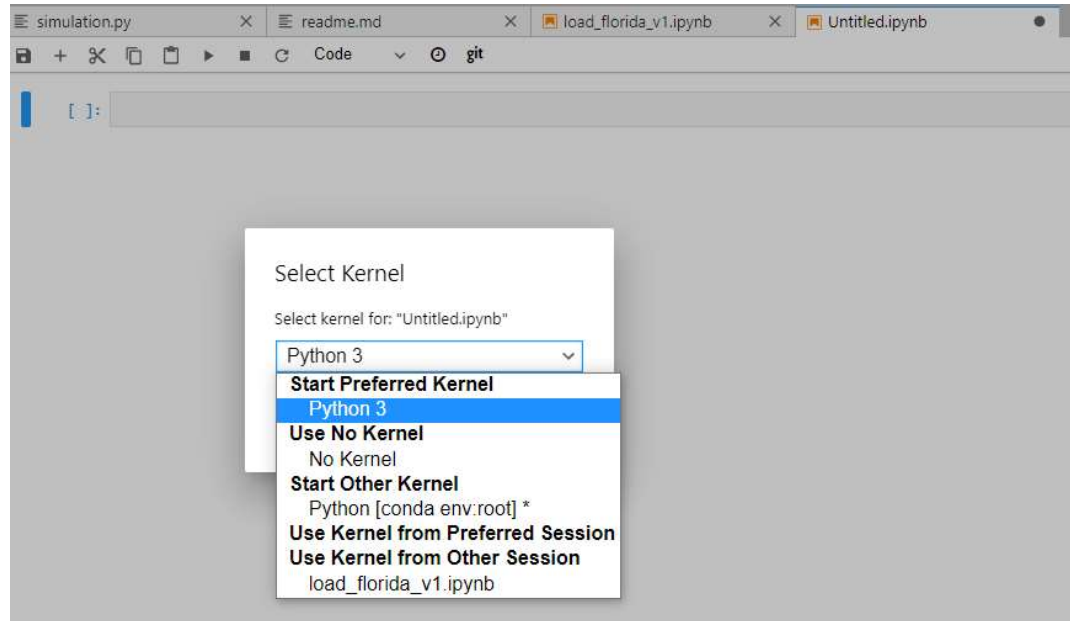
simulation.py ×
readme.md ×
load_florida_v1.ipynb ×
Untitled.ipynb ●

Code git

[ ]:

Select Kernel

Select kernel for: "Untitled.ipynb"

Python 3

Start Preferred Kernel
Python 3
Use No Kernel
No Kernel
Start Other Kernel
Python [conda env:root] *
Use Kernel from Preferred Session
Use Kernel from Other Session
load_florida_v1.ipynb